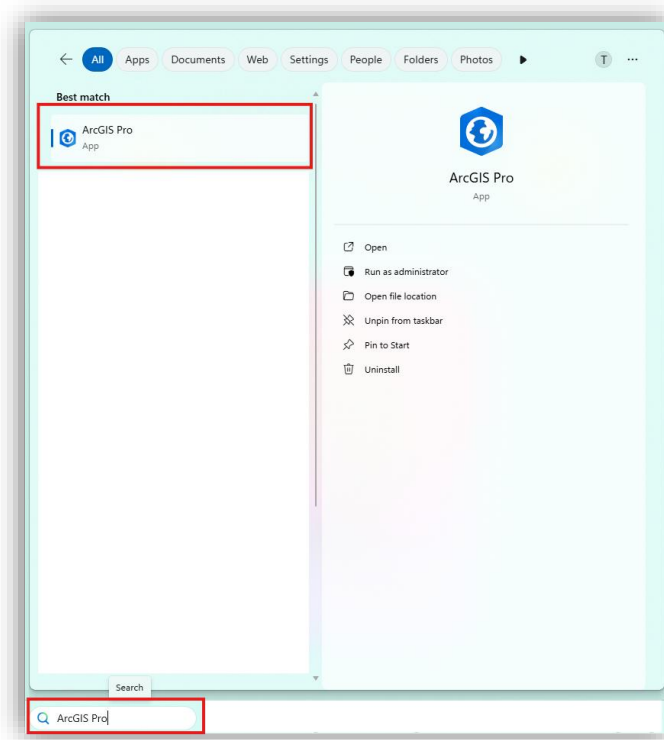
All Apps Documents Web Settings People Folders Photos T ···

Best match

ArcGIS Pro
App

ArcGIS Pro
App

Open
Run as administrator
Open file location
Unpin from taskbar
Pin to Start
Uninstall

Search

ArcGIS Pro